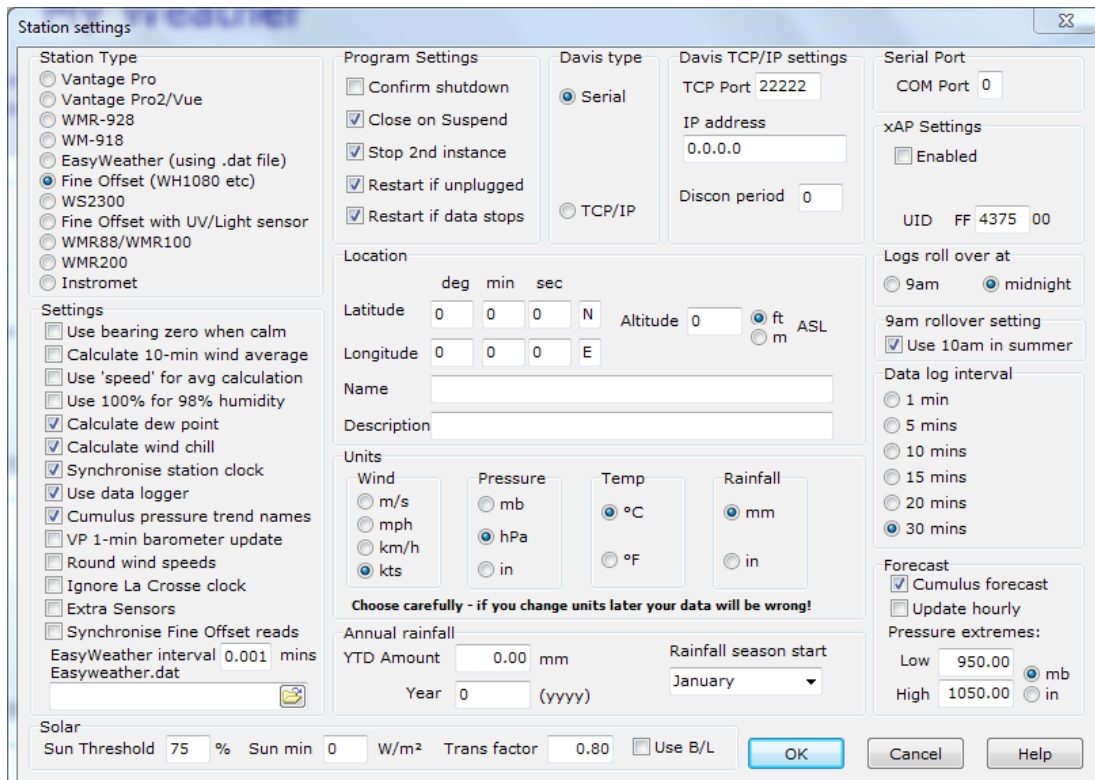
Station settings

Station Type
Vantage Pro
Vantage Pro2/Vue
WMR-928
WM-918
EasyWeather (using .dat file)
Fine Offset (WH1080 etc)
WS2300
Fine Offset with UV/Light sensor
WMR88/WMR100
WMR200
Instromet

Settings
Use bearing zero when calm
Calculate 10-min wind average
Use 'speed' for avg calculation
Use 100% for 98% humidity
Calculate dew point
Calculate wind chill
Synchronise station clock
Use data logger
Cumulus pressure trend names
VP 1-min barometer update
Round wind speeds
Ignore La Crosse clock
Extra Sensors
Synchronise Fine Offset reads
EasyWeather interval 0.001 mins
Easyweather.dat

Program Settings
Confirm shutdown
Close on Suspend
Stop 2nd instance
Restart if unplugged
Restart if data stops

Davis type
Serial
TCP/IP

Davis TCP/IP settings
TCP Port 22222
IP address
0.0.0.0
Discon period 0

Serial Port
COM Port 0

xAP Settings
Enabled
UID FF 4375 00

Location
deg min sec
Latitude 0 0 0 N
Altitude 0 ft m ASL
Longitude 0 0 0 E
Name
Description

Logs roll over at
9am midnight

9am rollover setting
Use 10am in summer

Data log interval
1 min
5 mins
10 mins
15 mins
20 mins
30 mins

Units
Wind
m/s
mph
km/h
kts
Pressure
mb
hPa
in
Temp
°C
°F
Rainfall
mm
in
Choose carefully - if you change units later your data will be wrong!

Annual rainfall
YTD Amount 0.00 mm
Year 0 (yyyy)
Rainfall season start
January

Forecast
Cumulus forecast
Update hourly
Pressure extremes:
Low 950.00
High 1050.00
mb
in

Solar
Sun Threshold 75 % Sun min 0 W/m² Trans factor 0.80 Use B/L

OK Cancel Help